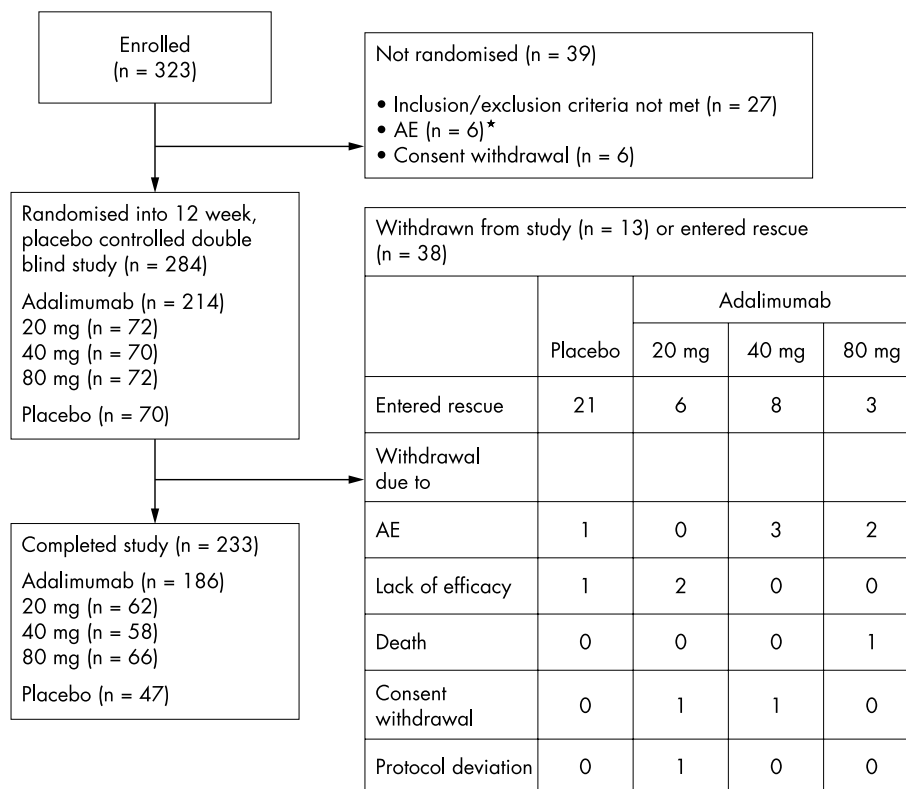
Enrolled
(n = 323)

Not randomised (n = 39)

• Inclusion/exclusion criteria not met (n = 27)
• AE (n = 6)*
• Consent withdrawal (n = 6)

Randomised into 12 week, placebo controlled double blind study (n = 284)

Adalimumab (n = 214)
20 mg (n = 72)
40 mg (n = 70)
80 mg (n = 72)

Placebo (n = 70)

Withdrawn from study (n = 13) or entered rescue (n = 38)

| | Placebo | Adalimumab 20 mg | Adalimumab 40 mg | Adalimumab 80 mg |
|---|---|---|---|---|
| Entered rescue | 21 | 6 | 8 | 3 |
| Withdrawal due to | | | | |
| AE | 1 | 0 | 3 | 2 |
| Lack of efficacy | 1 | 2 | 0 | 0 |
| Death | 0 | 0 | 0 | 1 |
| Consent withdrawal | 0 | 1 | 1 | 0 |
| Protocol deviation | 0 | 1 | 0 | 0 |

Completed study (n = 233)

Adalimumab (n = 186)
20 mg (n = 62)
40 mg (n = 58)
80 mg (n = 66)

Placebo (n = 47)